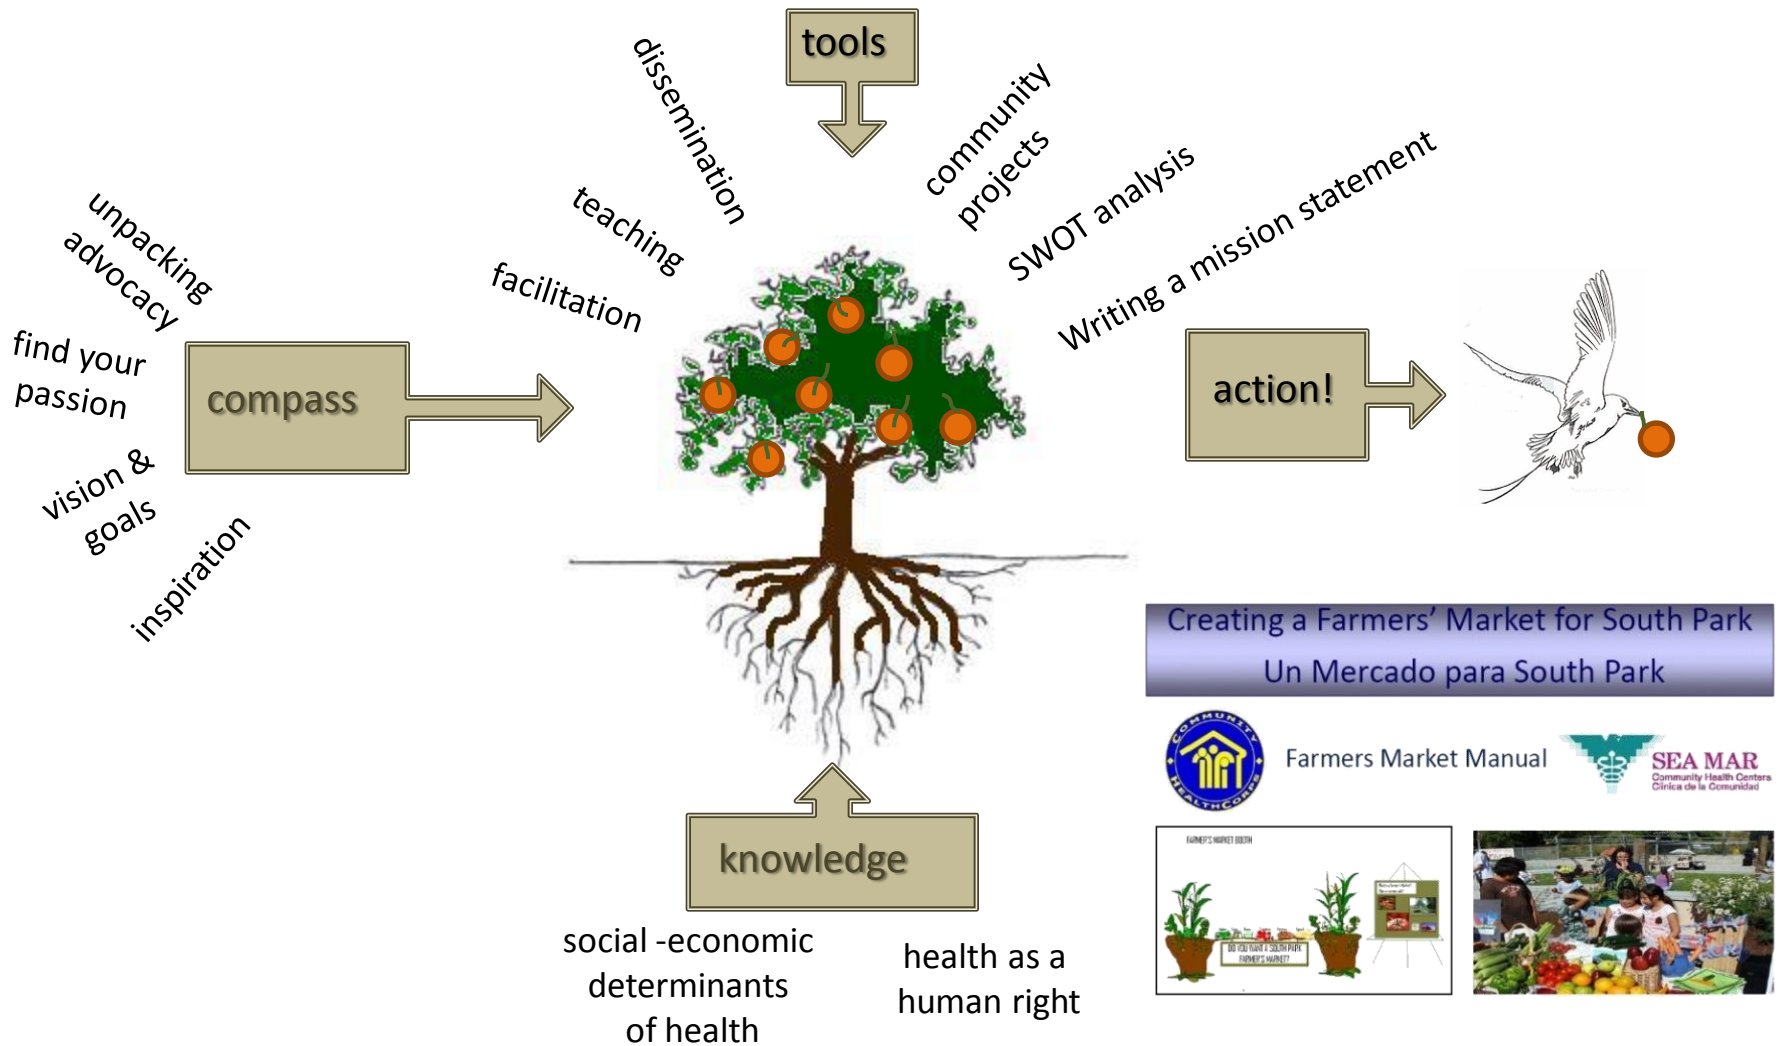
unpacking advocacy

find your passion

compass

vision & goals

inspiration

tools

dissemination

teaching

facilitation

community projects

SWOT analysis

Writing a mission statement

action!

knowledge

social -economic determinants of health

health as a human right

Creating a Farmers' Market for South Park
Un Mercado para South Park

COMMUNITY HEALTHCORPS

Farmers Market Manual

SEA MAR
Community Health Centers
Clínica de la Comunidad

FARMER'S MARKET BOOTH

DO YOU WANT A SOUTH PARK FARMER'S MARKET?